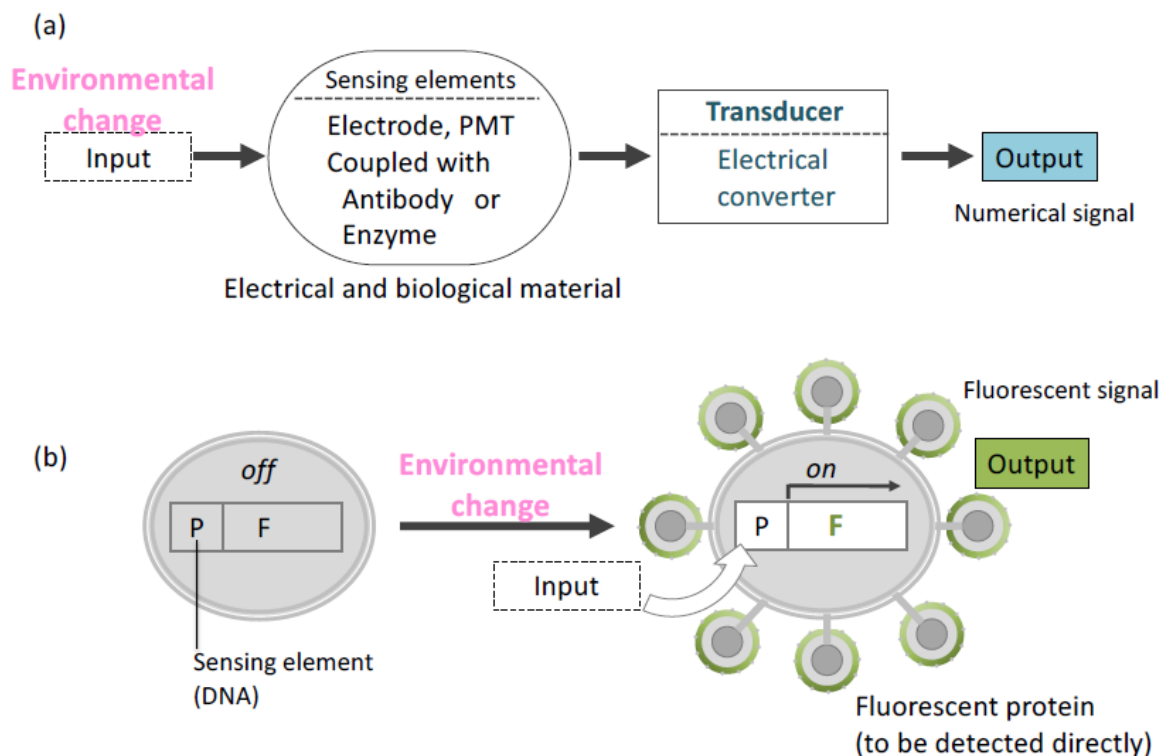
(a)

Environmental change

Input

Sensing elements

Electrode, PMT Coupled with Antibody or Enzyme

Electrical and biological material

Transducer

Electrical converter

Output

Numerical signal

(b)

off

P F

Sensing element (DNA)

Environmental change

Input

on

P F

Fluorescent signal

Output

Fluorescent protein (to be detected directly)